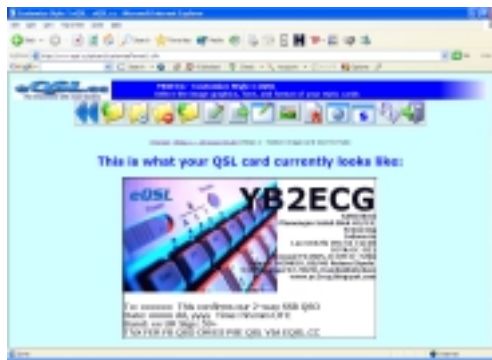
eQSL.cc

This is what your QSL card currently looks like:

eQSL

YB2ECG

To: xxxxxxx This confirms our 2-way SSB QSO
Date: xxxxx dd, yyyy Time: hh:mm UTC
Band: xx 0M Sign: 59+
TNX FOR FB QSO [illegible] QSL VIA EQSL.CC